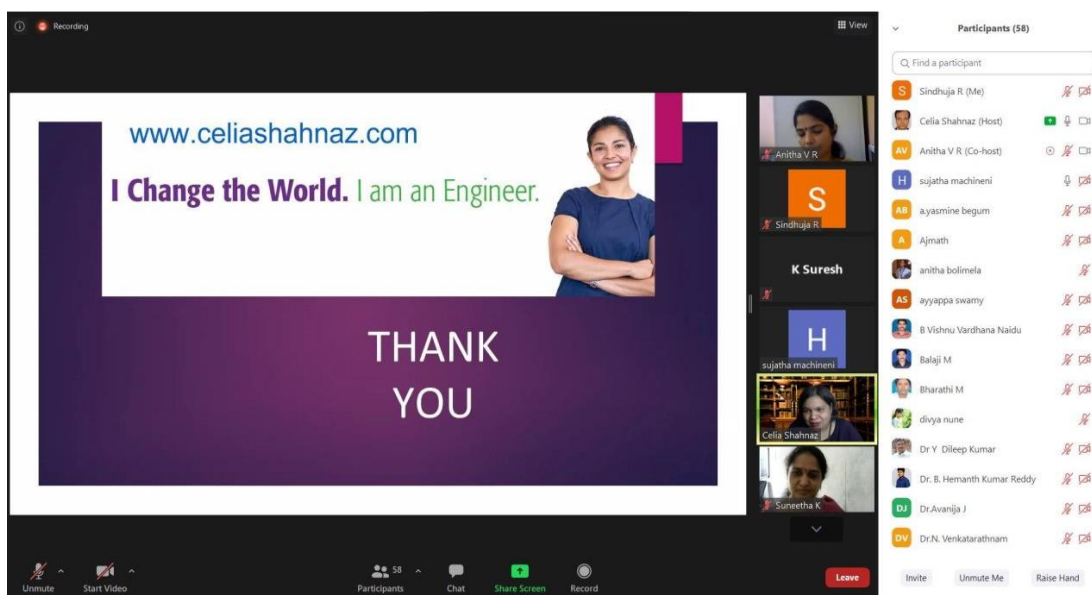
Recording

View

www.celiashahnaz.com

I Change the World. I am an Engineer.

THANK YOU

Anitha V R

S

Sindhuja R

K Suresh

H

sujatha machineni

Celia Shahnaz

Suneetha K

Participants (58)

Find a participant

S Sindhuja R (Me)

Celia Shahnaz (Host)

AV Anitha V R (Co-host)

H sujatha machineni

AB a.yasmine begum

A Ajmath

anitha bolimela

AS ayyappa swamy

B Vishnu Vardhana Naidu

Balaji M

Bharathi M

divya nune

Dr Y Dileep Kumar

Dr. B. Hemanth Kumar Reddy

DJ Dr.Avanija J

DV Dr.N. Venkatarathnam

Invite

Unmute Me

Raise Hand

Unmute

Start Video

58

Participants

Chat

Share Screen

Record

Leave